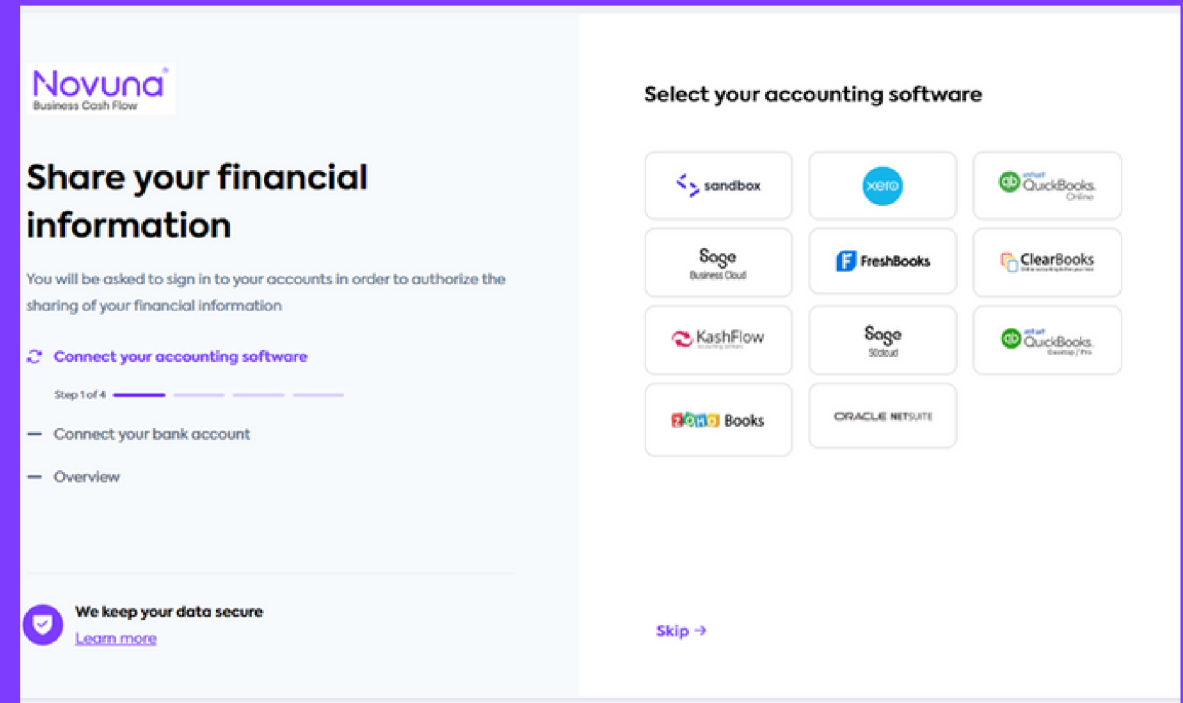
Novuna®
Business Cash Flow

Share your financial information

You will be asked to sign in to your accounts in order to authorize the sharing of your financial information

Connect your accounting software

Step 1 of 4

— Connect your bank account

— Overview

We keep your data secure
Learn more

Select your accounting software

sandbox

xero

intuit QuickBooks. Online

Sage Business Cloud

FreshBooks

ClearBooks

KashFlow

Sage 50cloud

intuit QuickBooks. Desktop / Pro

ZOHO Books

ORACLE NETSUITE

Skip →